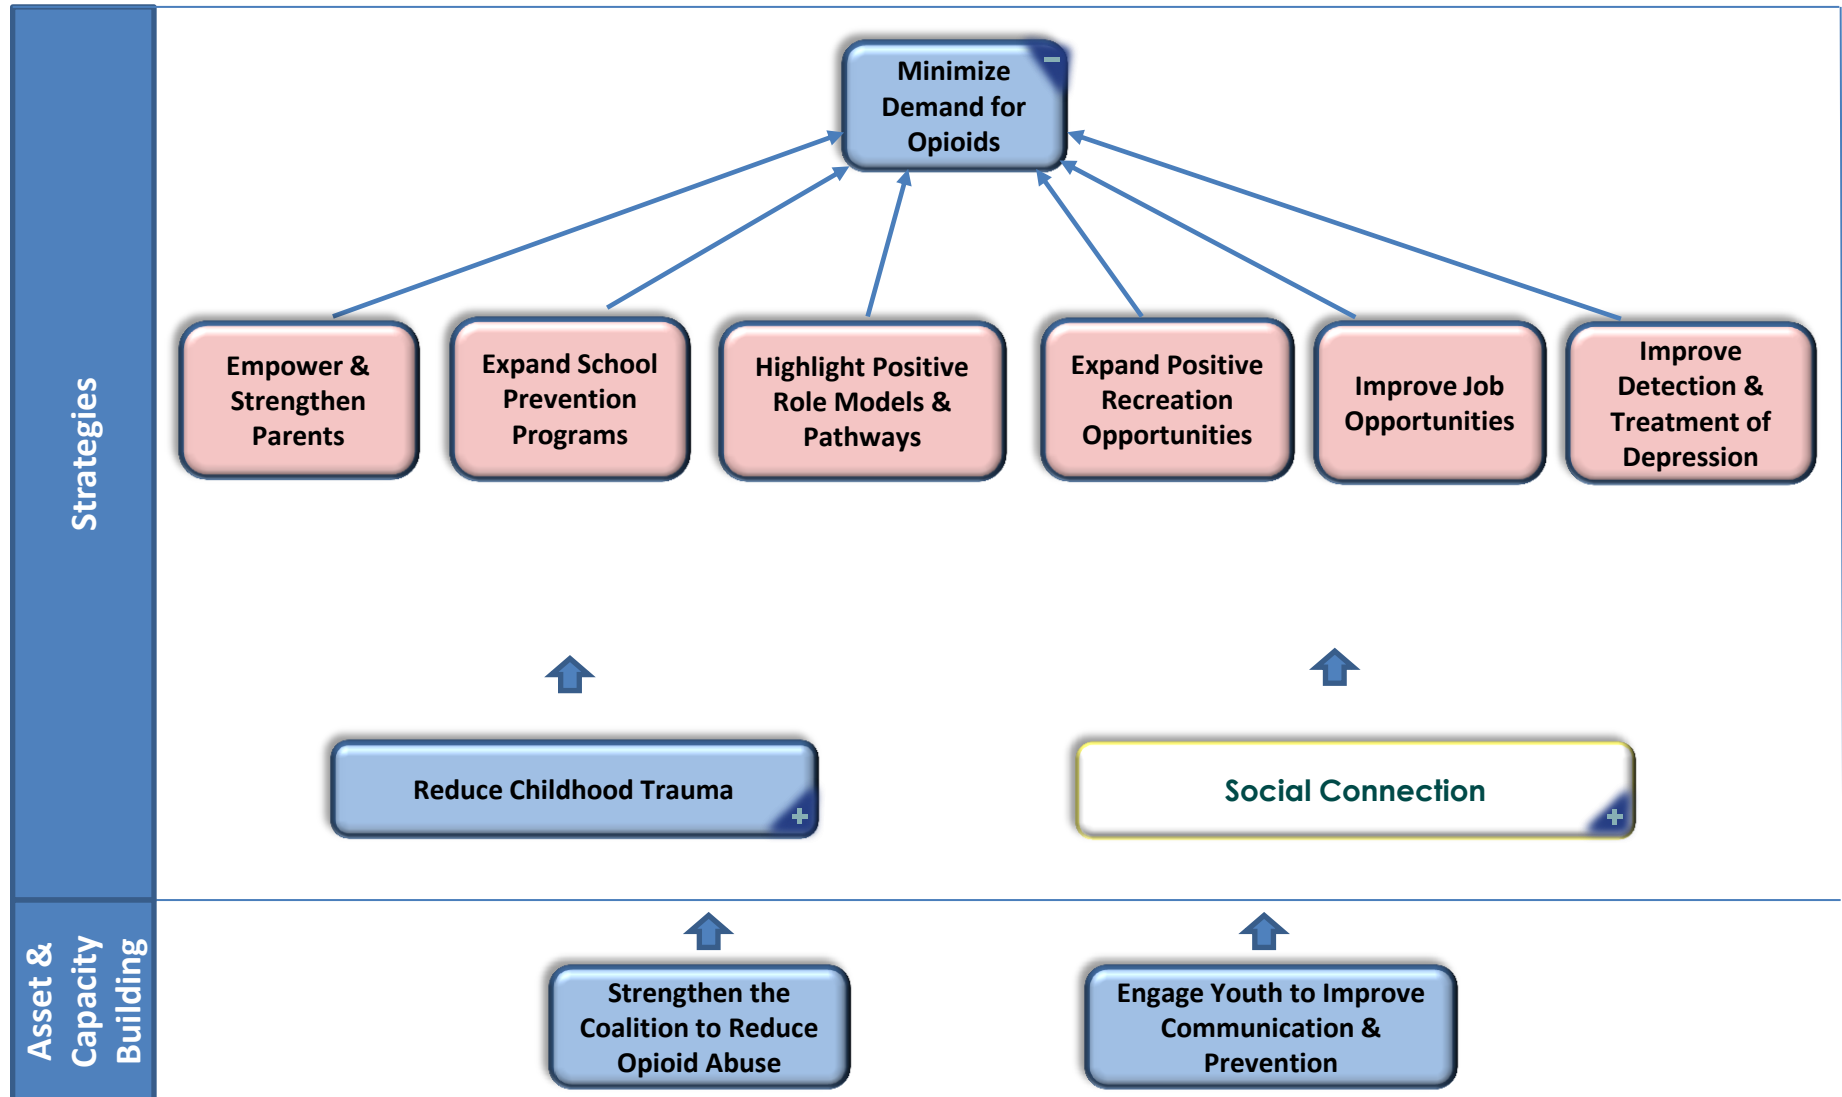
Strategies

Minimize Demand for Opioids

Empower & Strengthen Parents

Expand School Prevention Programs

Highlight Positive Role Models & Pathways

Expand Positive Recreation Opportunities

Improve Job Opportunities

Improve Detection & Treatment of Depression

Reduce Childhood Trauma

Social Connection

Asset & Capacity Building

Strengthen the Coalition to Reduce Opioid Abuse

Engage Youth to Improve Communication & Prevention